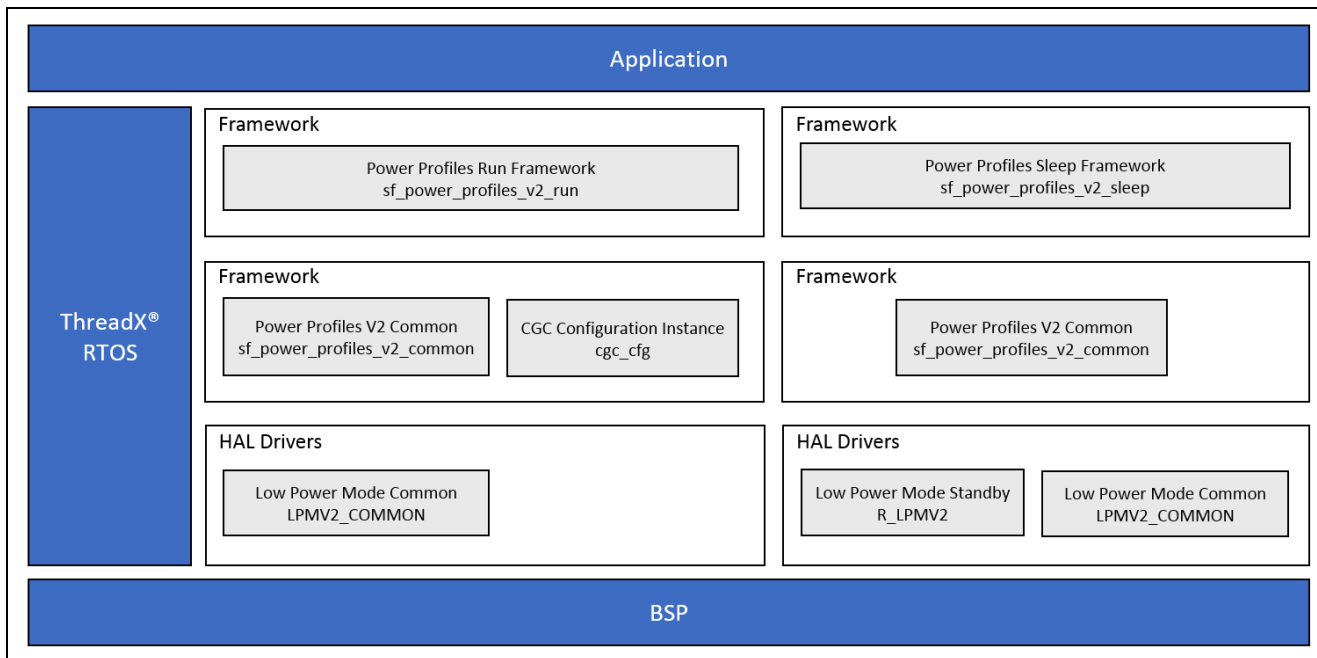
Application

ThreadX®
RTOS

Framework

Power Profiles Run Framework
sf_power_profiles_v2_run

Framework

Power Profiles Sleep Framework
sf_power_profiles_v2_sleep

Framework

Power Profiles V2 Common
sf_power_profiles_v2_common

CGC Configuration Instance
cgc_cfg

Framework

Power Profiles V2 Common
sf_power_profiles_v2_common

HAL Drivers

Low Power Mode Common
LPMV2_COMMON

HAL Drivers

Low Power Mode Standby
R_LPMV2

Low Power Mode Common
LPMV2_COMMON

BSP